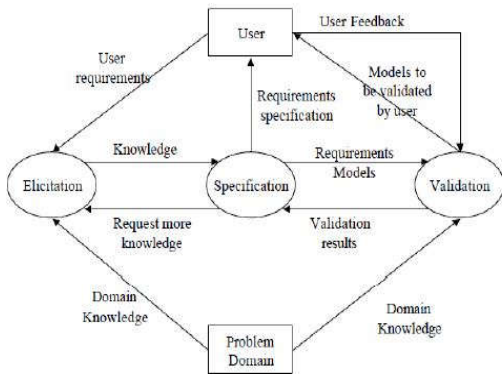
User

User Feedback

User requirements

Models to be validated by user

Requirements specification

Knowledge

Requirements Models

Elicitation

Specification

Validation

Request more knowledge

Validation results

Domain Knowledge

Domain Knowledge

Problem Domain